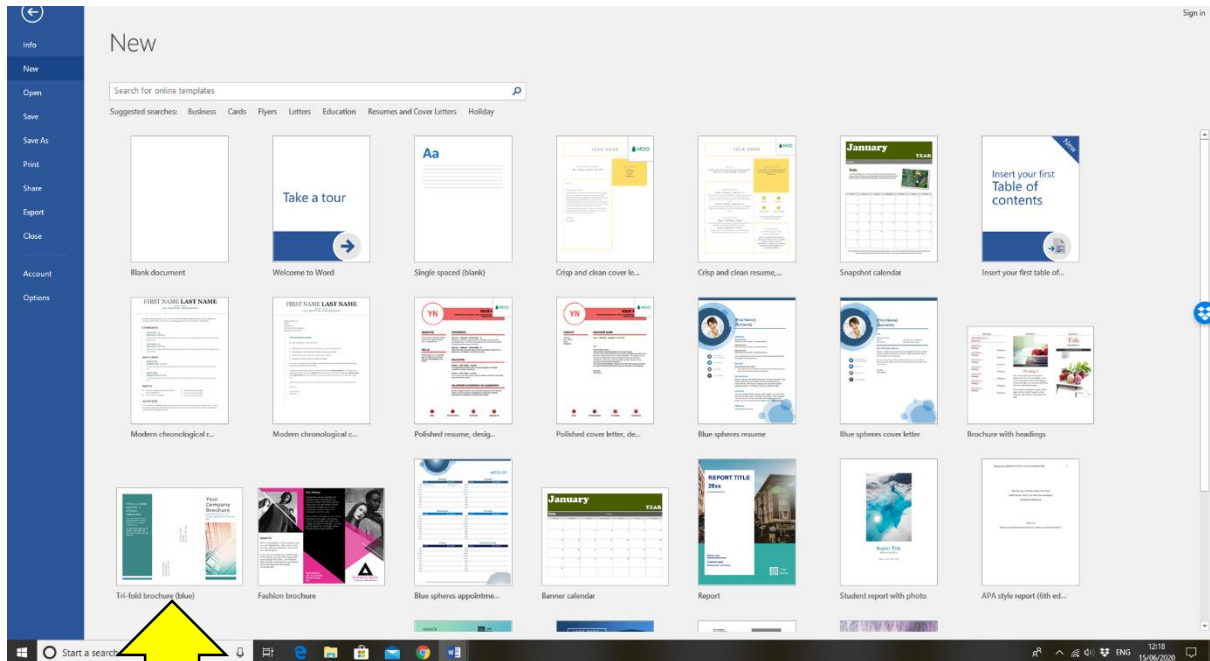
Sign in

Info
New
Open
Save
Save As
Print
Share
Export
Close
Account
Options

New

Search for online templates

Suggested searches: Business Cards Flyers Letters Education Resumes and Cover Letters Holiday

Aa

Take a tour

January YEAR

Insert your first Table of contents

New

Blank document
Welcome to Word
Single spaced (blank)
Crisp and clean cover le...
Crisp and clean resume,...
Snapshot calendar
Insert your first table of...

FIRST NAME LAST NAME
FIRST NAME LAST NAME
YN
YN

Modern chronological r...
Modern chronological c...
Polished resume, desig...
Polished cover letter, de...
Blue spheres resume
Blue spheres cover letter
Brochure with headings

Your Company Brochure

January YEAR

REPORT TITLE 20xx

Report Title

Tri-fold brochure (blue)
Fashion brochure
Blue spheres appointme...
Banner calendar
Report
Student report with photo
APA style report (6th ed...

Start a search

ENG 12:18 15/06/2020